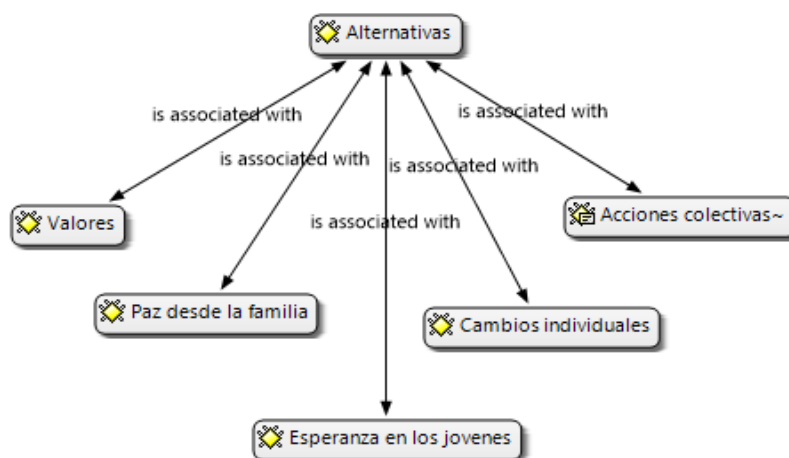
Alternativas

is associated with

is associated with

is associated with

is associated with

is associated with

Valores

Acciones colectivas~

Paz desde la familia

Cambios individuales

Esperanza en los jovenes